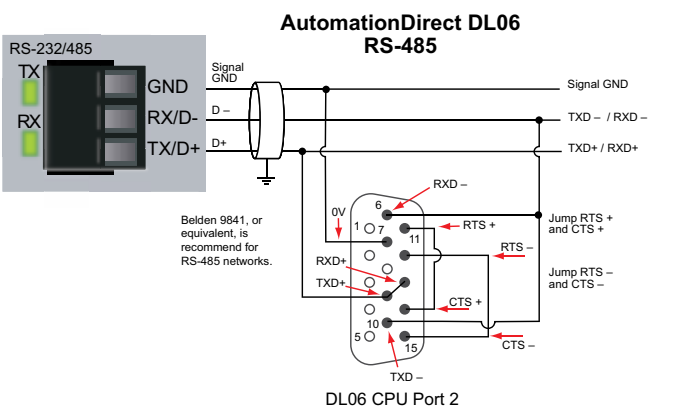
AutomationDirect DL06
RS-485

RS-232/485
TX
RX
GND
RX/D-
TX/D+

Signal GND
D –
D+

Signal GND
TXD – / RXD –
TXD+ / RXD+

RXD –
6
0V
1
7
11
RTS +
RTS –
Jump RTS + and CTS +
Jump RTS – and CTS –
RXD+
TXD+
CTS +
10
5
15
CTS –
TXD –

Belden 9841, or equivalent, is recommend for RS-485 networks.

DL06 CPU Port 2